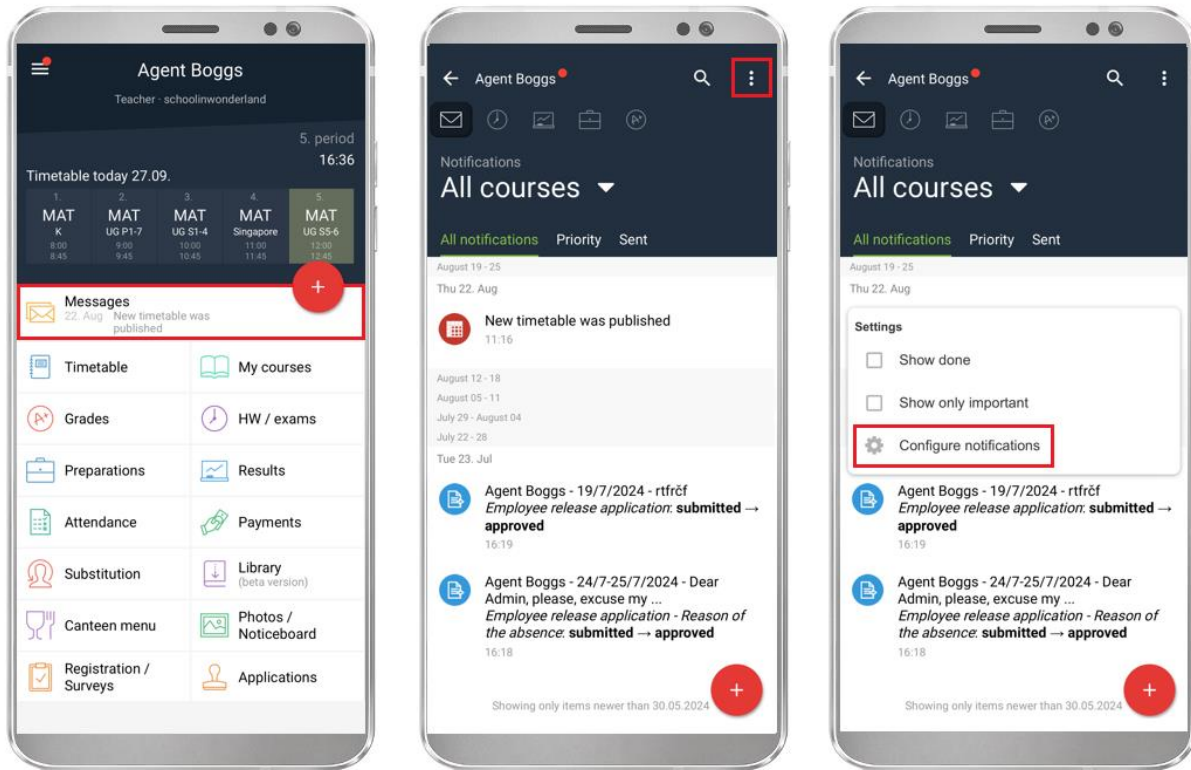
Agent Boggs
Teacher · schoolinwonderland

5. period
16:36

Timetable today 27.09.

| 1. | 2. | 3. | 4. | 5. |
|---|---|---|---|---|
| MAT | MAT | MAT | MAT | MAT |
| K | UG P1-7 | UG S1-4 | Singapore | UG S5-6 |
| 8:00 8:45 | 9:00 9:45 | 10:00 10:45 | 11:00 11:45 | 12:00 12:45 |

+

Messages
22. Aug New timetable was published

Timetable
My courses
Grades
HW / exams
Preparations
Results
Attendance
Payments
Substitution
Library (beta version)
Canteen menu
Photos / Noticeboard
Registration / Surveys
Applications

Agent Boggs

Notifications
All courses

All notifications Priority Sent

August 19 - 25
Thu 22. Aug

New timetable was published
11:16

August 12 - 18
August 05 - 11
July 29 - August 04
July 22 - 28
Tue 23. Jul

Agent Boggs - 19/7/2024 - rtfrčf
Employee release application: submitted → approved
16:19

Agent Boggs - 24/7-25/7/2024 - Dear Admin, please, excuse my ...
Employee release application - Reason of the absence: submitted → approved
16:18

Showing only items newer than 30.05.2024

+

Agent Boggs

Notifications
All courses

All notifications Priority Sent

August 19 - 25
Thu 22. Aug

Settings
Show done
Show only important
Configure notifications

Agent Boggs - 19/7/2024 - rtfrčf
Employee release application: submitted → approved
16:19

Agent Boggs - 24/7-25/7/2024 - Dear Admin, please, excuse my ...
Employee release application - Reason of the absence: submitted → approved
16:18

Showing only items newer than 30.05.2024

+